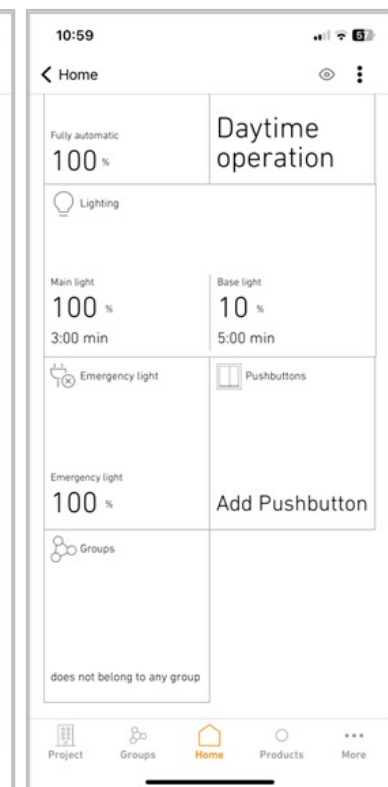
10:59

57

< Home

Fully automatic
100 %

Daytime operation

Lighting

Main light
100 %
3:00 min

Base light
10 %
5:00 min

Emergency light

Pushbuttons

Emergency light
100 %

Add Pushbutton

Groups

does not belong to any group

Project
Groups
Home
Products
More